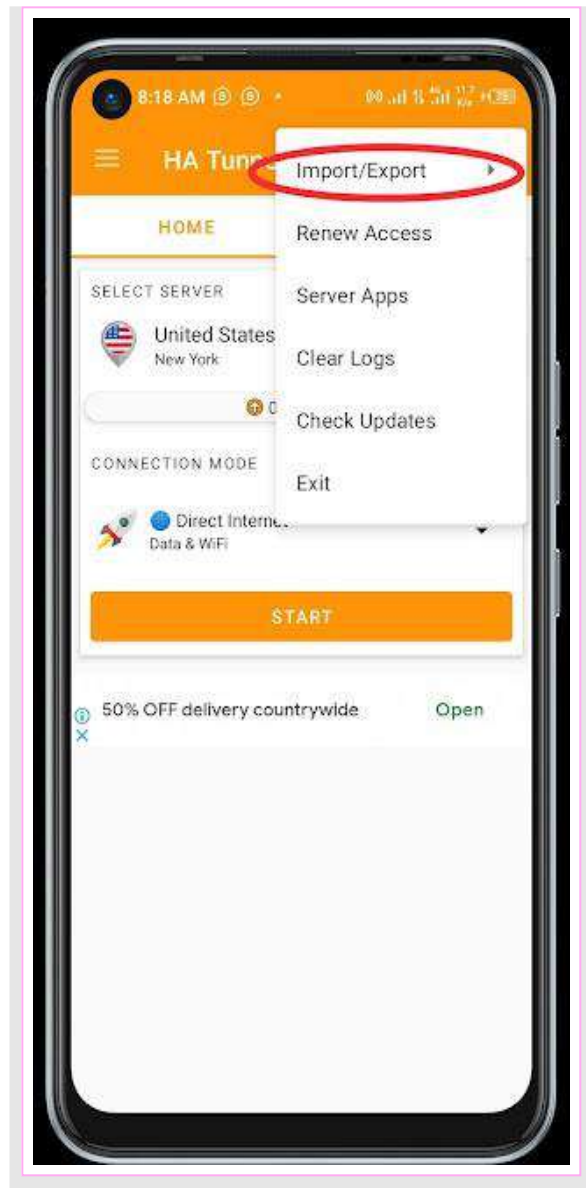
8:18 AM

HA Tunn

HOME

SELECT SERVER

United States
New York

0

CONNECTION MODE

Direct Interne
Data & WiFi

START

Import/Export

Renew Access

Server Apps

Clear Logs

Check Updates

Exit

50% OFF delivery countrywide

Open